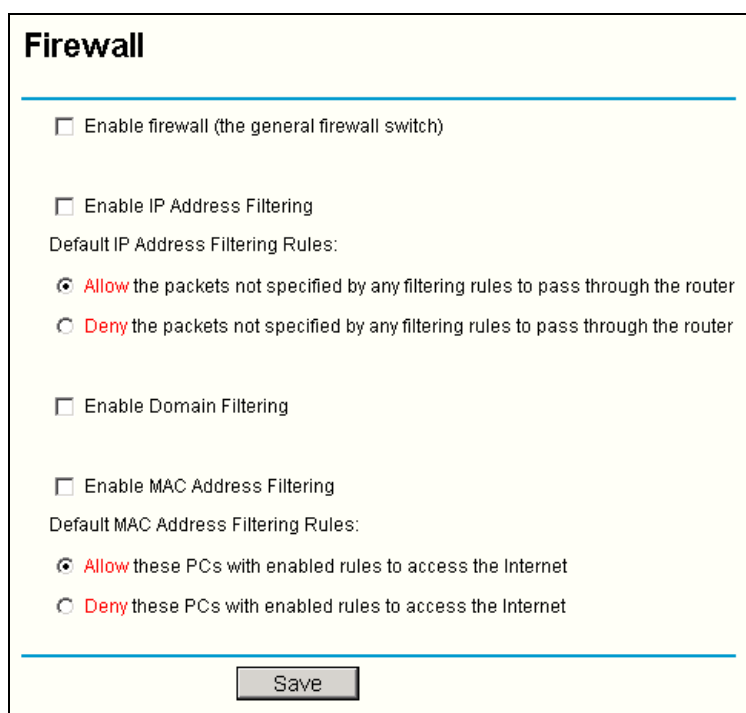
Firewall

Enable firewall (the general firewall switch)

Enable IP Address Filtering

Default IP Address Filtering Rules:

Allow the packets not specified by any filtering rules to pass through the router

Deny the packets not specified by any filtering rules to pass through the router

Enable Domain Filtering

Enable MAC Address Filtering

Default MAC Address Filtering Rules:

Allow these PCs with enabled rules to access the Internet

Deny these PCs with enabled rules to access the Internet

Save